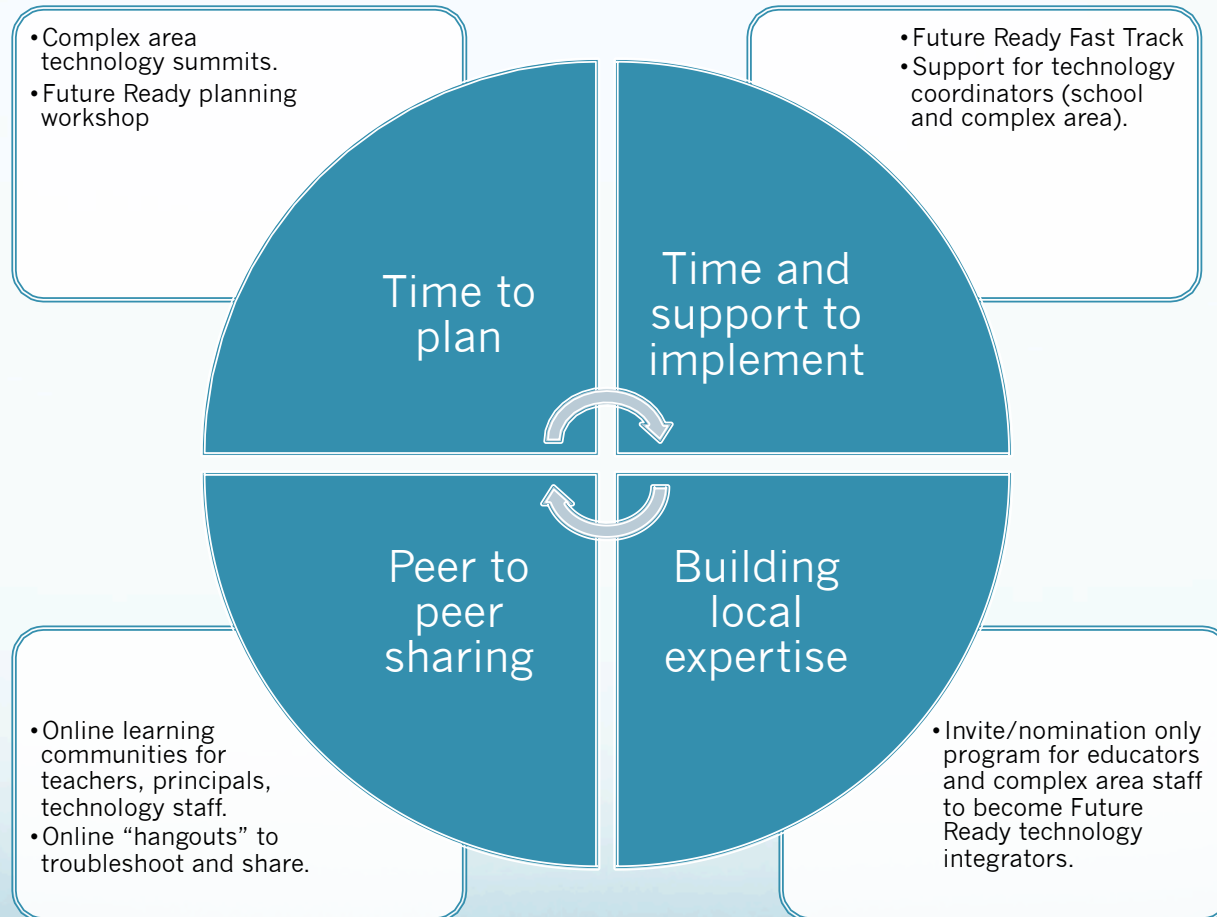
• Complex area technology summits.
• Future Ready planning workshop

• Future Ready Fast Track
• Support for technology coordinators (school and complex area).

Time to plan

Time and support to implement

Peer to peer sharing

Building local expertise

• Online learning communities for teachers, principals, technology staff.
• Online “hangouts” to troubleshoot and share.

• Invite/nomination only program for educators and complex area staff to become Future Ready technology integrators.